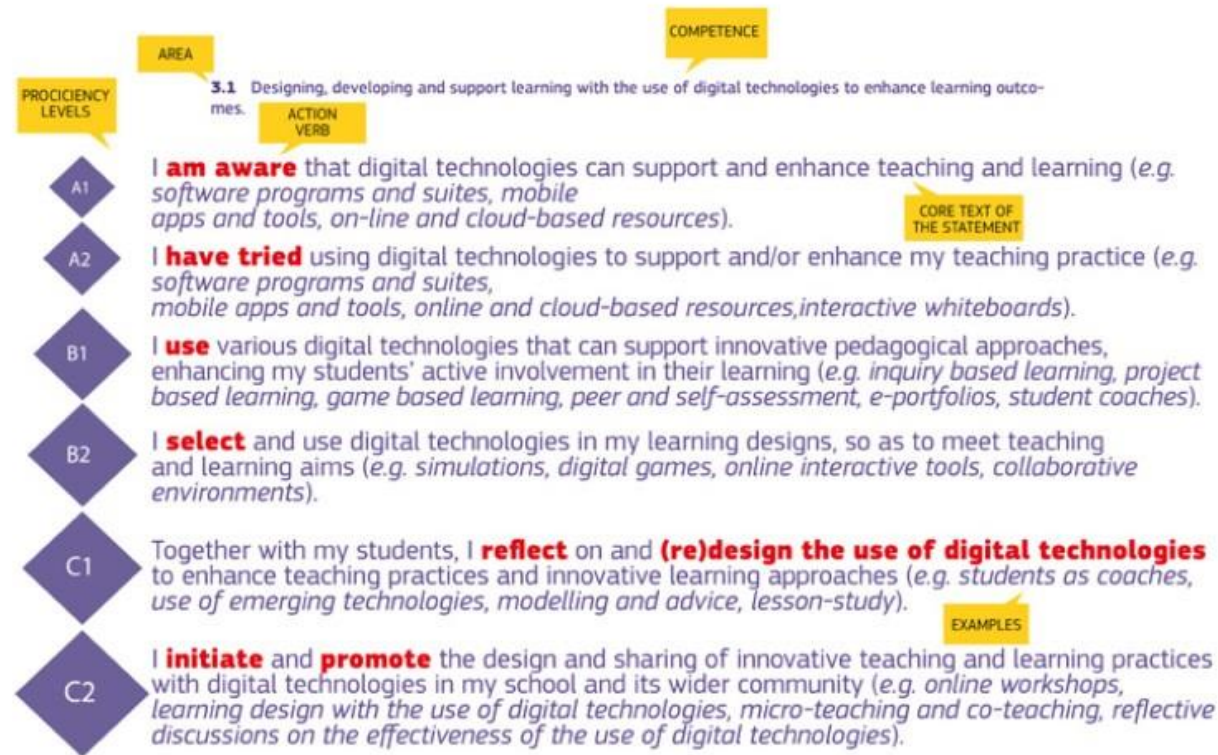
COMPETENCE

AREA

PROCICIENCY LEVELS

**3.1** Designing, developing and support learning with the use of digital technologies to enhance learning outcomes.

ACTION VERB

A1

I **am aware** that digital technologies can support and enhance teaching and learning (*e.g. software programs and suites, mobile apps and tools, on-line and cloud-based resources*).

CORE TEXT OF THE STATEMENT

A2

I **have tried** using digital technologies to support and/or enhance my teaching practice (*e.g. software programs and suites, mobile apps and tools, online and cloud-based resources,interactive whiteboards*).

B1

I **use** various digital technologies that can support innovative pedagogical approaches, enhancing my students' active involvement in their learning (*e.g. inquiry based learning, project based learning, game based learning, peer and self-assessment, e-portfolios, student coaches*).

B2

I **select** and use digital technologies in my learning designs, so as to meet teaching and learning aims (*e.g. simulations, digital games, online interactive tools, collaborative environments*).

C1

Together with my students, I **reflect** on and **(re)design the use of digital technologies** to enhance teaching practices and innovative learning approaches (*e.g. students as coaches, use of emerging technologies, modelling and advice, lesson-study*).

EXAMPLES

C2

I **initiate** and **promote** the design and sharing of innovative teaching and learning practices with digital technologies in my school and its wider community (*e.g. online workshops, learning design with the use of digital technologies, micro-teaching and co-teaching, reflective discussions on the effectiveness of the use of digital technologies*).